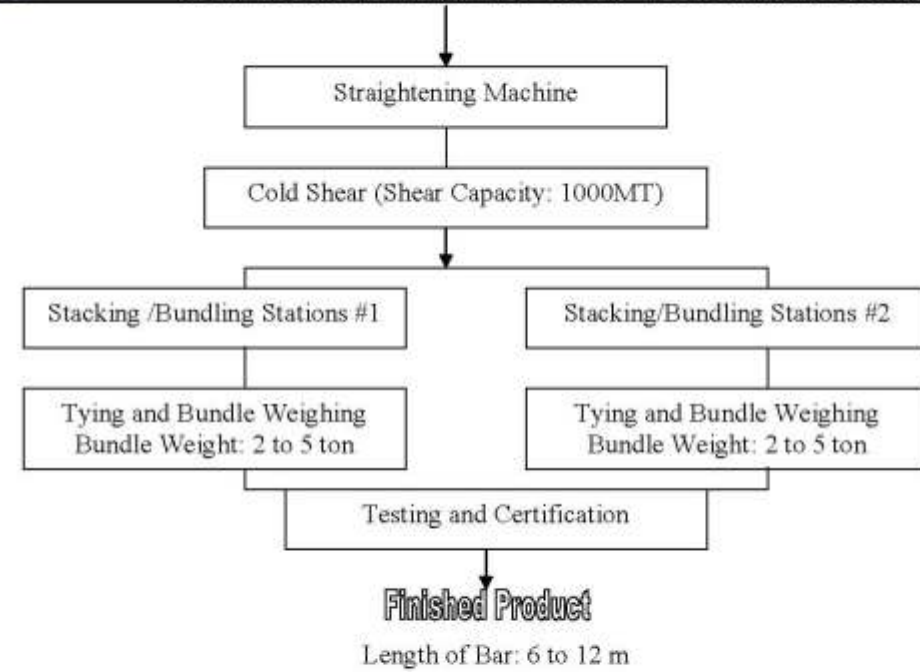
Straightening Machine

Cold Shear (Shear Capacity: 1000MT)

Stacking /Bundling Stations #1

Stacking/Bundling Stations #2

Tying and Bundle Weighing
Bundle Weight: 2 to 5 ton

Tying and Bundle Weighing
Bundle Weight: 2 to 5 ton

Testing and Certification

Finished Product

Length of Bar: 6 to 12 m